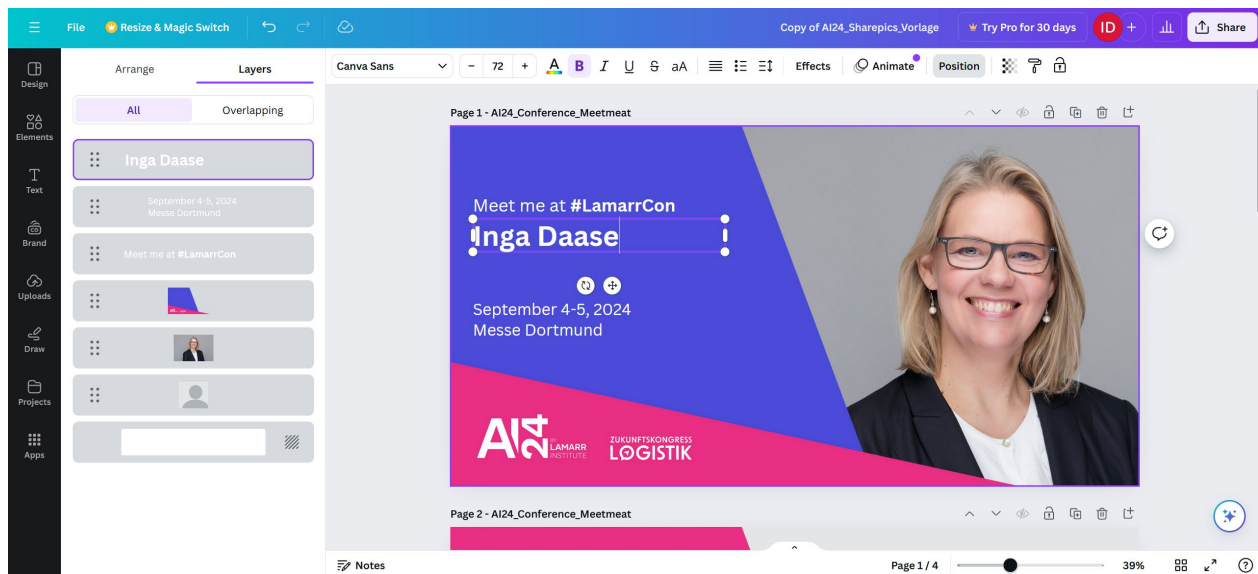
File Resize & Magic Switch

Copy of AI24_Sharepics_Vorlage

Try Pro for 30 days

ID

Share

Design

Elements

Text

Brand

Uploads

Draw

Projects

Apps

Arrange

Layers

All

Overlapping

Inga Daase

September 4-5, 2024
Messe Dortmund

Meet me at #LamarrCon

Canva Sans

72

Effects

Animate

Position

Page 1 - AI24_Conference_Meetmeat

Meet me at #LamarrCon

Inga Daase

September 4-5, 2024
Messe Dortmund

AI24 BY LAMARR INSTITUTE

ZUKUNFTSKONGRESS LOGISTIK

Page 2 - AI24_Conference_Meetmeat

Notes

Page 1 / 4

39%